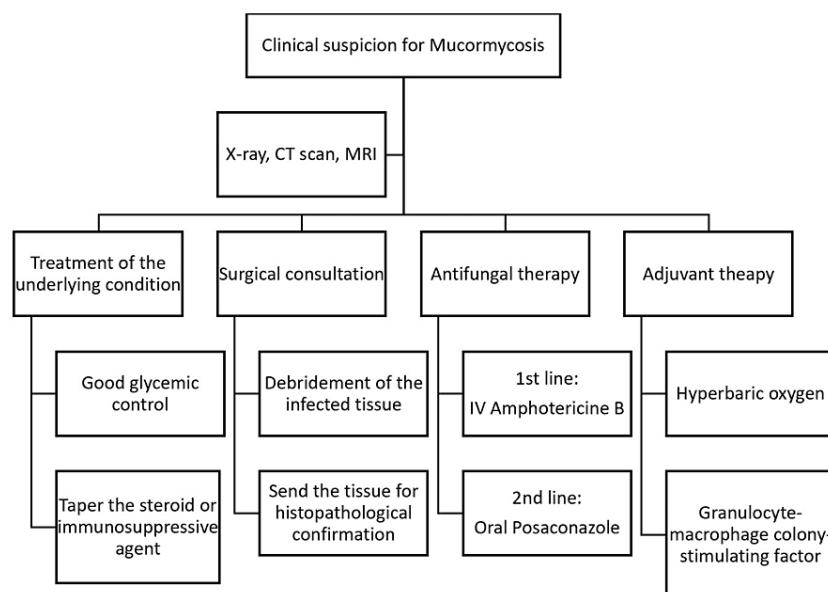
Clinical suspicion for Mucormycosis

X-ray, CT scan, MRI

Treatment of the underlying condition

Good glycemic control

Taper the steroid or immunosuppressive agent

Surgical consultation

Debridement of the infected tissue

Send the tissue for histopathological confirmation

Antifungal therapy

1st line: IV Amphotericine B

2nd line: Oral Posaconazole

Adjuvant theapy

Hyperbaric oxygen

Granulocyte-macrophage colony-stimulating factor